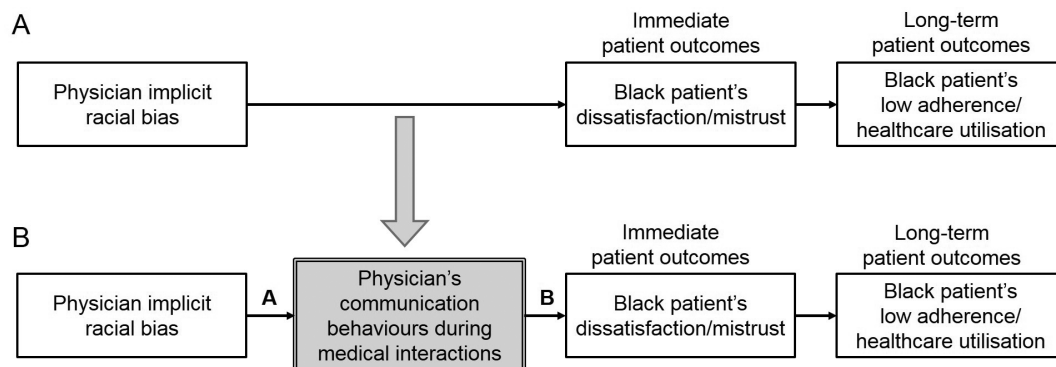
A

Immediate patient outcomes

Long-term patient outcomes

Physician implicit racial bias

Black patient's dissatisfaction/mistrust

Black patient's low adherence/ healthcare utilisation

B

Immediate patient outcomes

Long-term patient outcomes

Physician implicit racial bias

A

Physician's communication behaviours during medical interactions

B

Black patient's dissatisfaction/mistrust

Black patient's low adherence/ healthcare utilisation